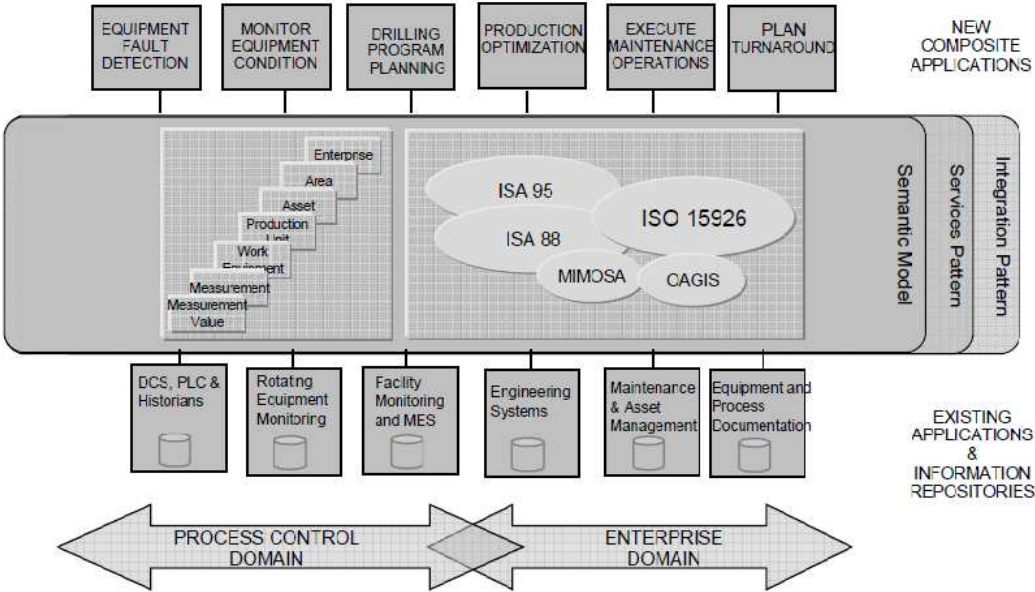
EQUIPMENT FAULT DETECTION

MONITOR EQUIPMENT CONDITION

DRILLING PROGRAM PLANNING

PRODUCTION OPTIMIZATION

EXECUTE MAINTENANCE OPERATIONS

PLAN TURNAROUND

NEW COMPOSITE APPLICATIONS

Enterprise
Area
Asset
Production Unit
Work Equipment
Measurement
Measurement
Value

ISA 95
ISO 15926
ISA 88
MIMOSA
CAGIS

Semantic Model

Services Pattern

Integration Pattern

DCS, PLC & Historians

Rotating Equipment Monitoring

Facility Monitoring and MES

Engineering Systems

Maintenance & Asset Management

Equipment and Process Documentation

EXISTING APPLICATIONS & INFORMATION REPOSITORIES

PROCESS CONTROL DOMAIN

ENTERPRISE DOMAIN